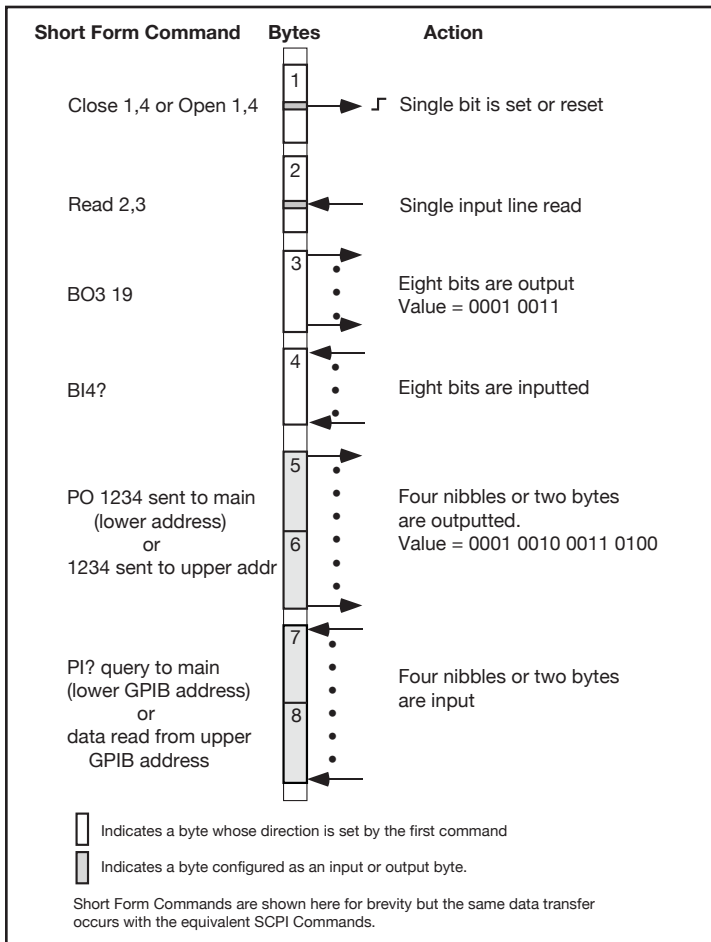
Short Form Command Bytes Action

1

Close 1,4 or Open 1,4

Single bit is set or reset

2

Read 2,3

Single input line read

3

BO3 19

Eight bits are output
Value = 0001 0011

4

BI4?

Eight bits are inputted

5

PO 1234 sent to main (lower address) or 1234 sent to upper addr

6

Four nibbles or two bytes are outputted.
Value = 0001 0010 0011 0100

7

PI? query to main (lower GPIB address) or data read from upper GPIB address

8

Four nibbles or two bytes are input

Indicates a byte whose direction is set by the first command

Indicates a byte configured as an input or output byte.

Short Form Commands are shown here for brevity but the same data transfer occurs with the equivalent SCPI Commands.